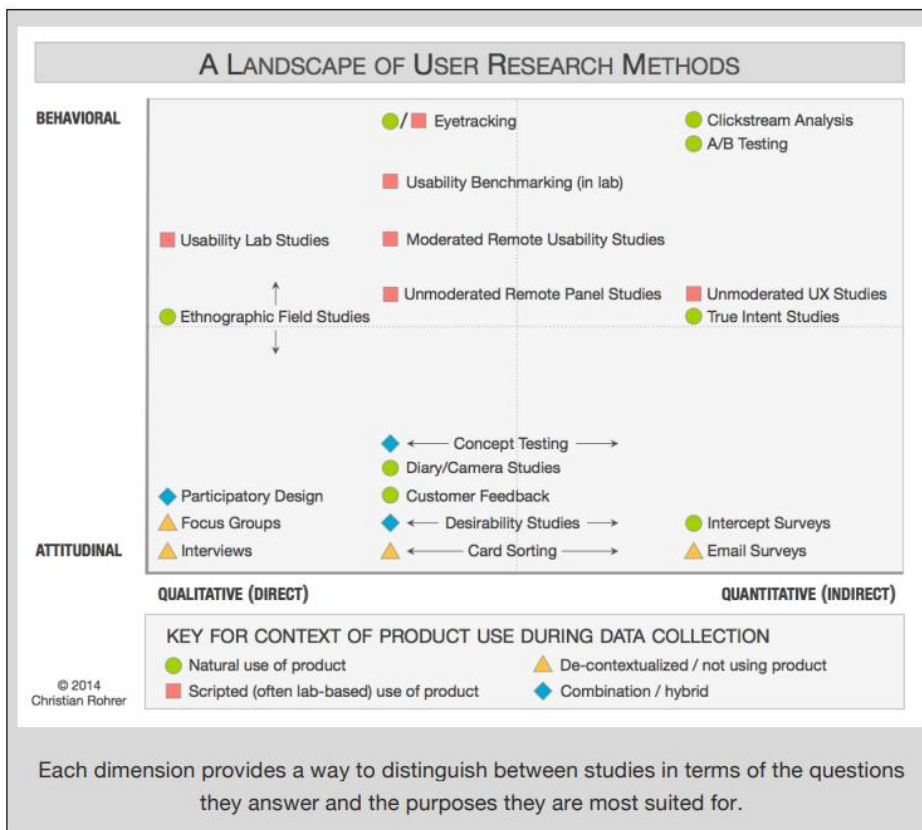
A LANDSCAPE OF USER RESEARCH METHODS

BEHAVIORAL

Eyetracking

Clickstream Analysis
A/B Testing

Usability Benchmarking (in lab)

Usability Lab Studies

Moderated Remote Usability Studies

Unmoderated Remote Panel Studies

Unmoderated UX Studies
True Intent Studies

Ethnographic Field Studies

Concept Testing
Diary/Camera Studies
Participatory Design
Customer Feedback
Focus Groups
Desirability Studies
Intercept Surveys

ATTITUDINAL

Interviews
Card Sorting
Email Surveys

QUALITATIVE (DIRECT)

QUANTITATIVE (INDIRECT)

KEY FOR CONTEXT OF PRODUCT USE DURING DATA COLLECTION
Natural use of product
De-contextualized / not using product
Scripted (often lab-based) use of product
Combination / hybrid

© 2014
Christian Rohrer

Each dimension provides a way to distinguish between studies in terms of the questions they answer and the purposes they are most suited for.